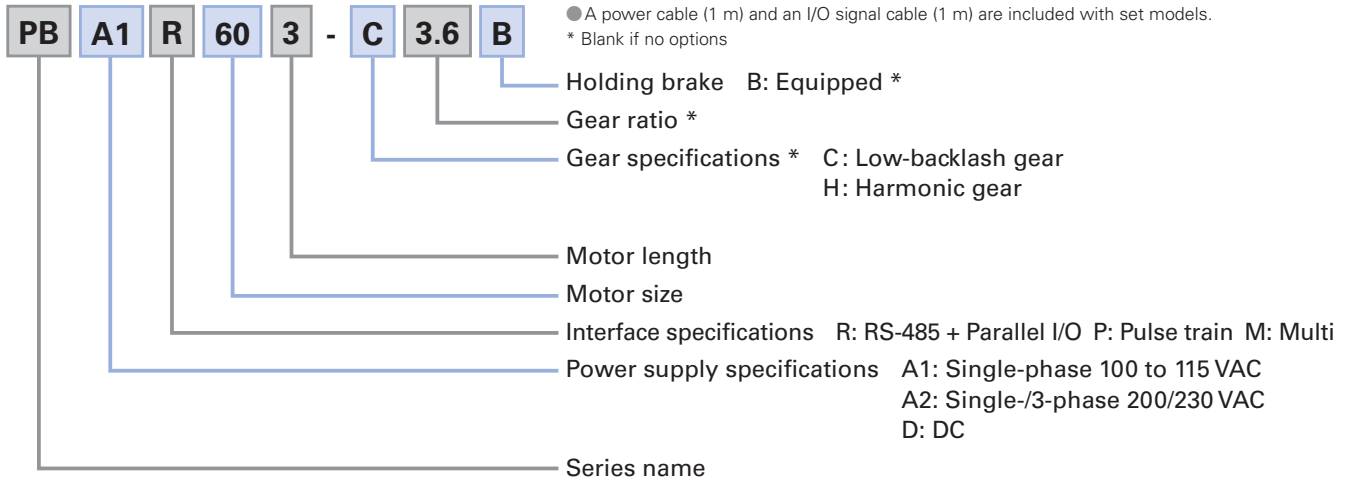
PB A1 R 60 3 - C 3.6 B

●A power cable (1 m) and an I/O signal cable (1 m) are included with set models.
* Blank if no options

Holding brake B: Equipped *
Gear ratio *
Gear specifications * C: Low-backlash gear
H: Harmonic gear
Motor length
Motor size
Interface specifications R: RS-485 + Parallel I/O P: Pulse train M: Multi
Power supply specifications A1: Single-phase 100 to 115 VAC
A2: Single-/3-phase 200/230 VAC
D: DC
Series name